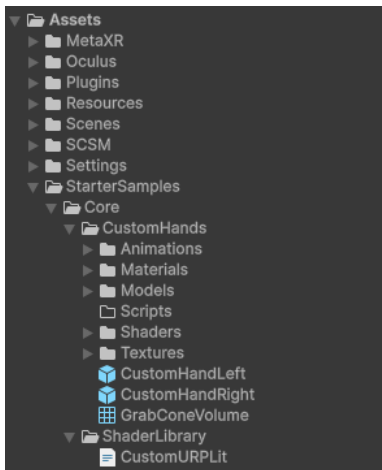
Assets
MetaXR
Oculus
Plugins
Resources
Scenes
SCSM
Settings
StarterSamples
Core
CustomHands
Animations
Materials
Models
Scripts
Shaders
Textures
CustomHandLeft
CustomHandRight
GrabConeVolume
ShaderLibrary
CustomURPLit